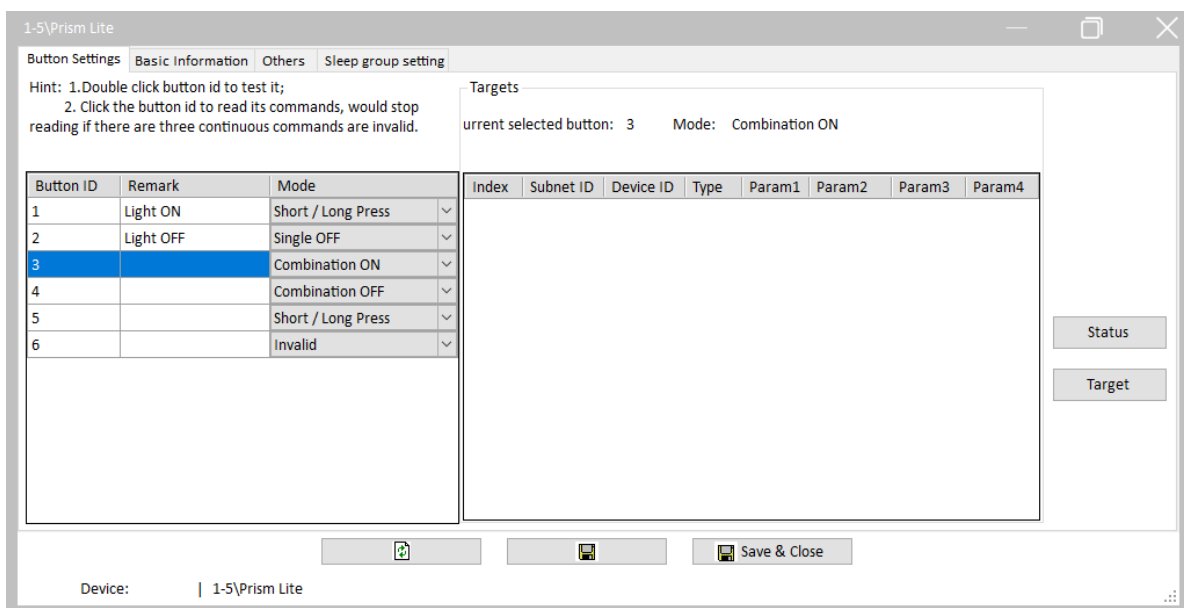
1-5\Prism Lite

Button Settings | Basic Information | Others | Sleep group setting

Hint: 1.Double click button id to test it;
2. Click the button id to read its commands, would stop reading if there are three continuous commands are invalid.

Targets

urrent selected button: 3 Mode: Combination ON

| Button ID | Remark | Mode |
|---|---|---|
| 1 | Light ON | Short / Long Press |
| 2 | Light OFF | Single OFF |
| 3 | | Combination ON |
| 4 | | Combination OFF |
| 5 | | Short / Long Press |
| 6 | | Invalid |

| Index | Subnet ID | Device ID | Type | Param1 | Param2 | Param3 | Param4 |
|---|---|---|---|---|---|---|---|

Status

Target

Save & Close

Device: | 1-5\Prism Lite